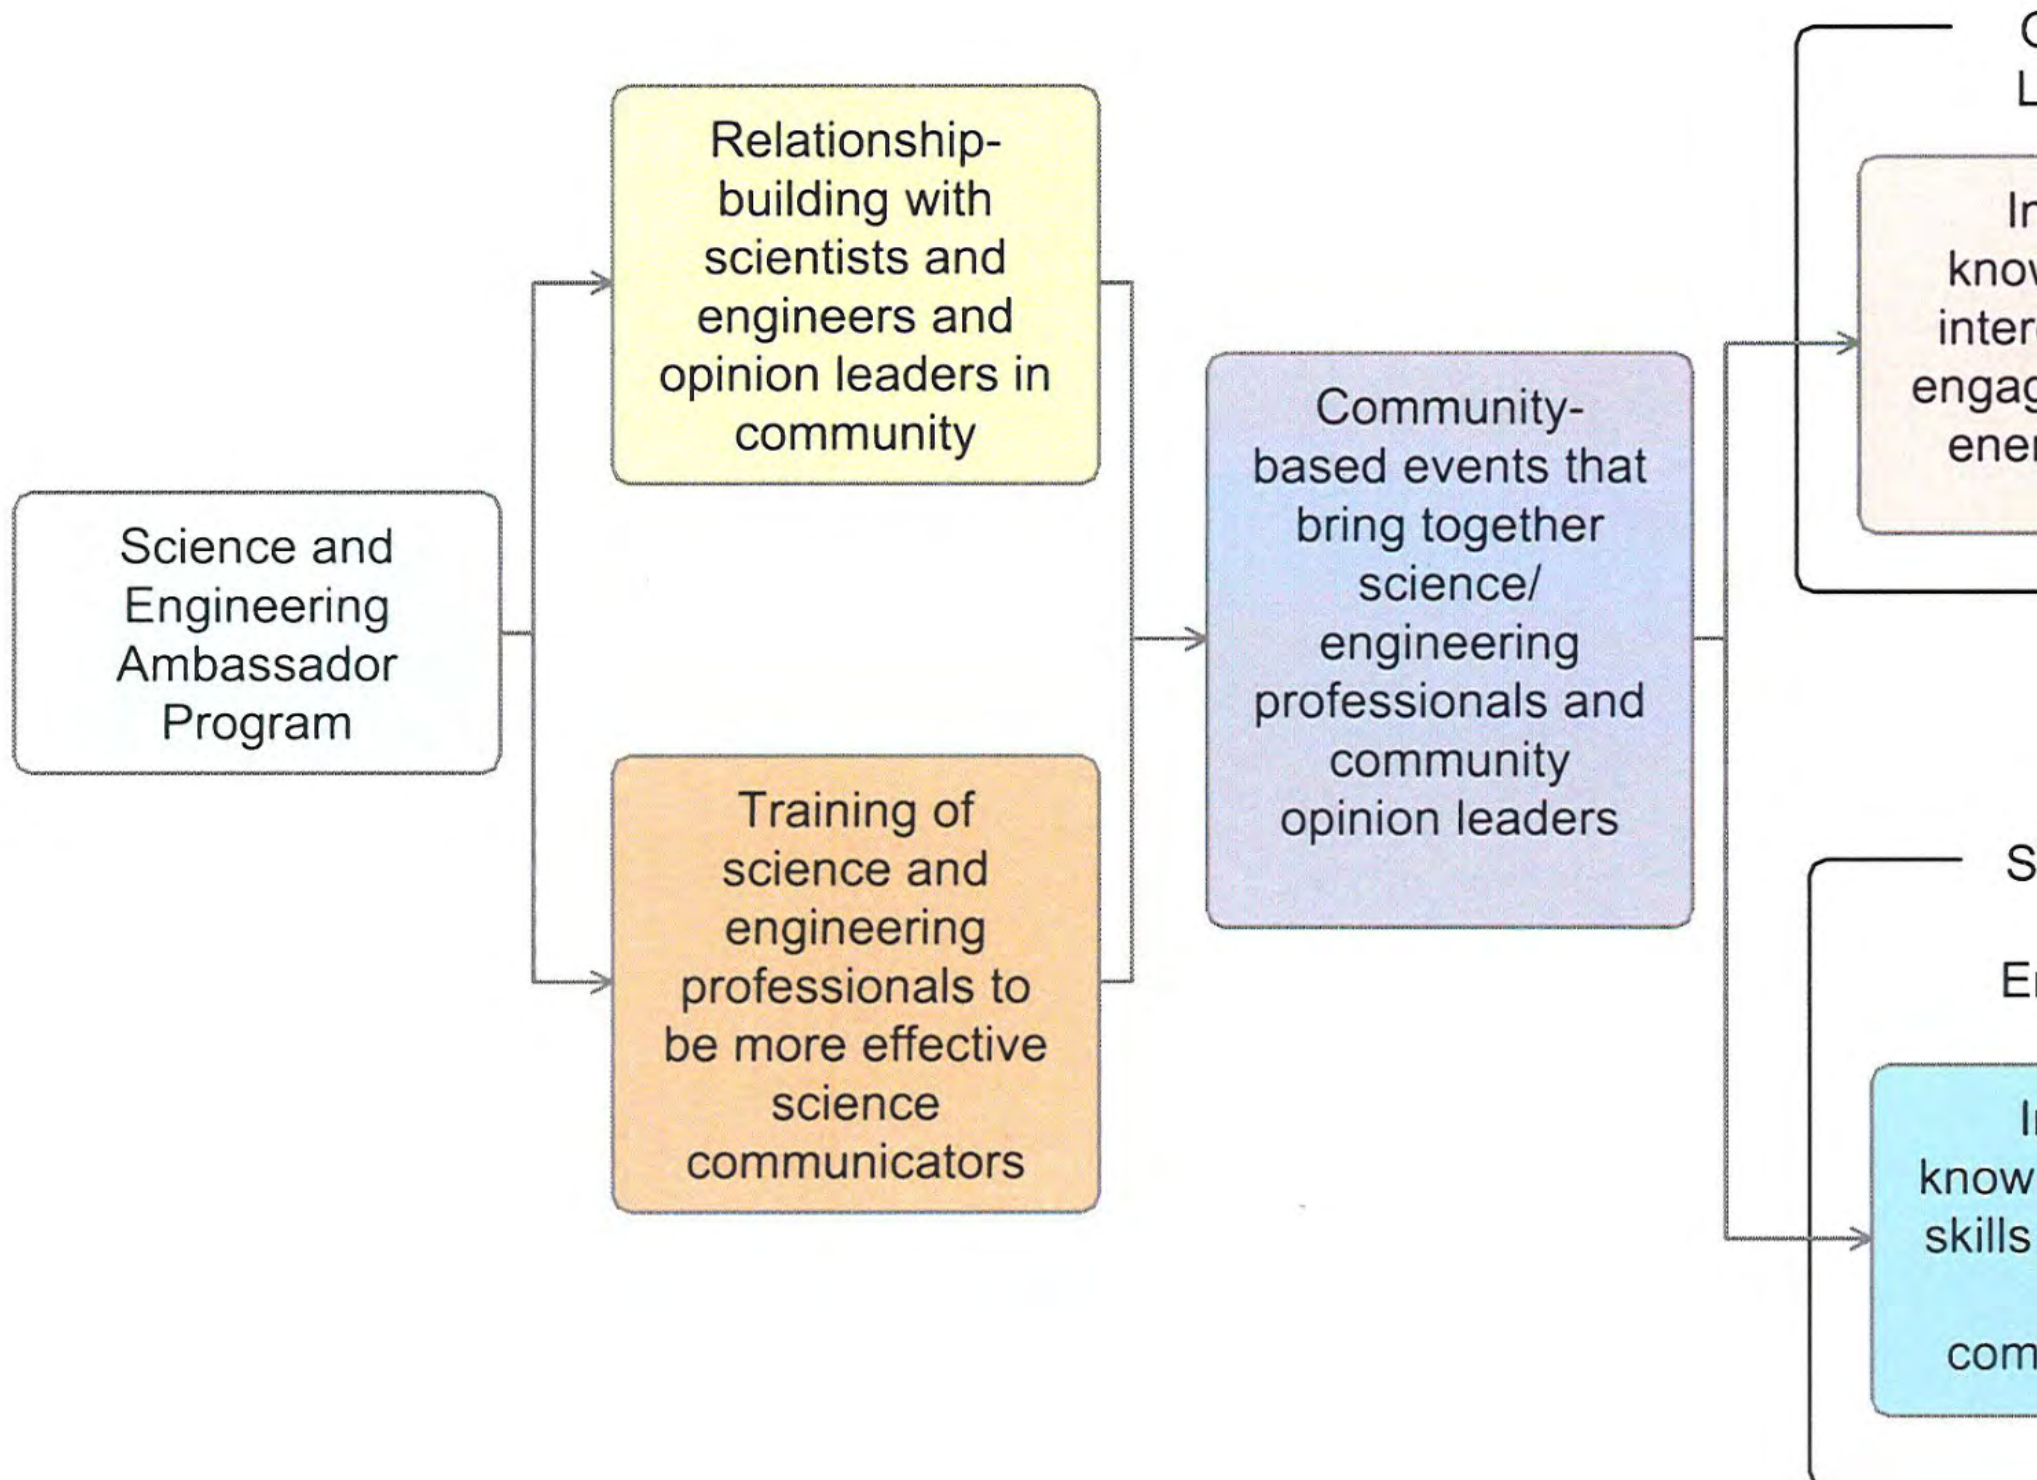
Science and Engineering Ambassador Program

Relationship-building with scientists and engineers and opinion leaders in community

Training of science and engineering professionals to be more effective science communicators

Community-based events that bring together science/ engineering professionals and community opinion leaders

C
L

In
know
inter
engag
ener

S

En

In
know
skills

com